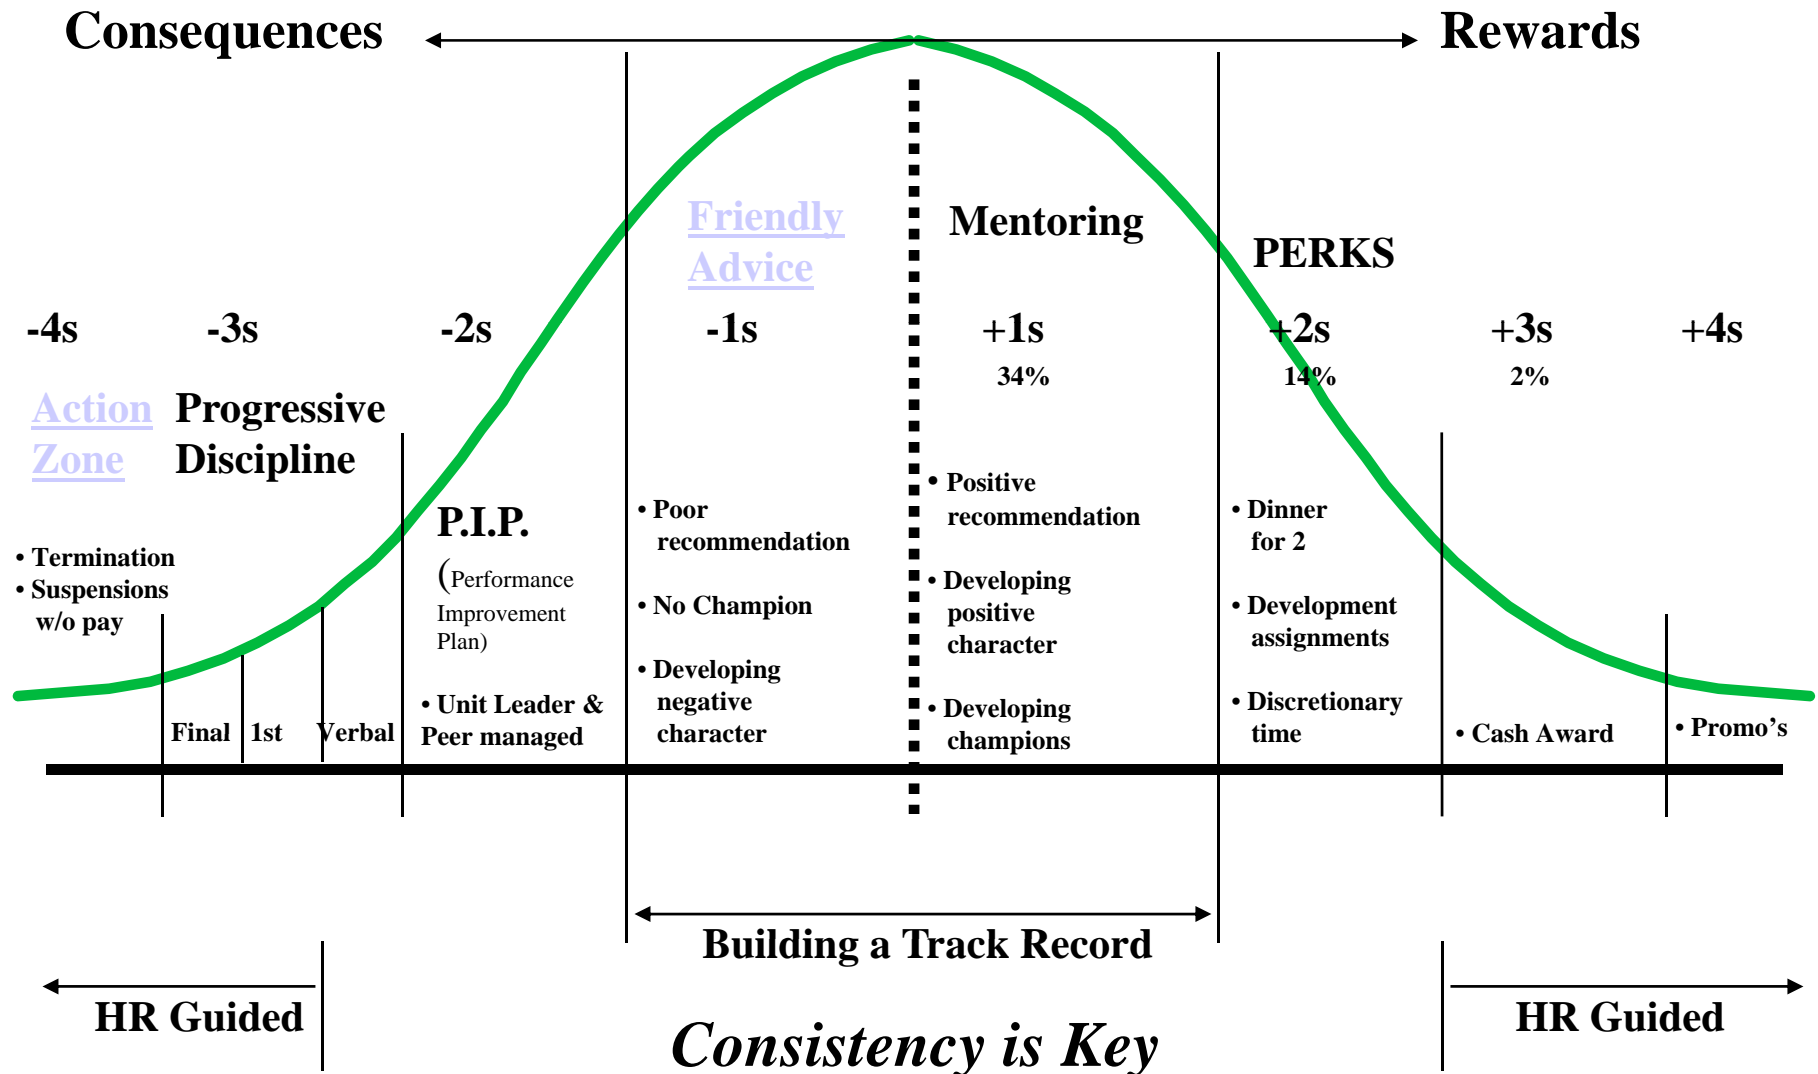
Consequences

Rewards

Friendly Advice

Mentoring

PERKS

-4s

-3s

-2s

-1s

+1s

34%

+2s

14%

+3s

2%

+4s

Action Zone

Progressive Discipline

P.I.P.

(Performance Improvement Plan)

• Termination
• Suspensions w/o pay

Final

1st

Verbal

• Unit Leader & Peer managed

• Poor recommendation

• No Champion

• Developing negative character

• Positive recommendation

• Developing positive character

• Developing champions

• Dinner for 2

• Development assignments

• Discretionary time

• Cash Award

• Promo's

Building a Track Record

HR Guided

Consistency is Key

HR Guided